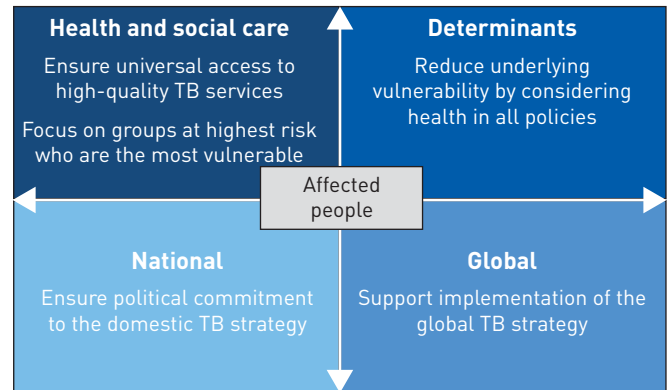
Health and social care

Ensure universal access to high-quality TB services

Focus on groups at highest risk who are the most vulnerable

Determinants

Reduce underlying vulnerability by considering health in all policies

Affected people

National

Ensure political commitment to the domestic TB strategy

Global

Support implementation of the global TB strategy